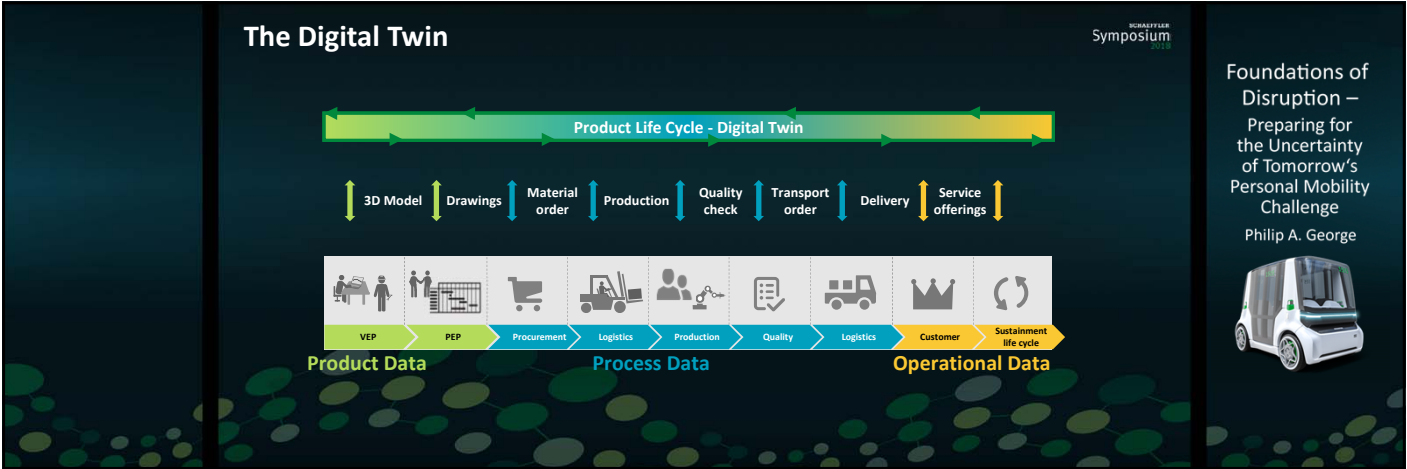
The Digital Twin

SCHAEFFLER
Symposium
2018

Product Life Cycle - Digital Twin

3D Model
Drawings
Material order
Production
Quality check
Transport order
Delivery
Service offerings

VEP
PEP
Procurement
Logistics
Production
Quality
Logistics
Customer
Sustainment life cycle

Product Data
Process Data
Operational Data

Foundations of Disruption –
Preparing for the Uncertainty of Tomorrow's Personal Mobility Challenge
Philip A. George